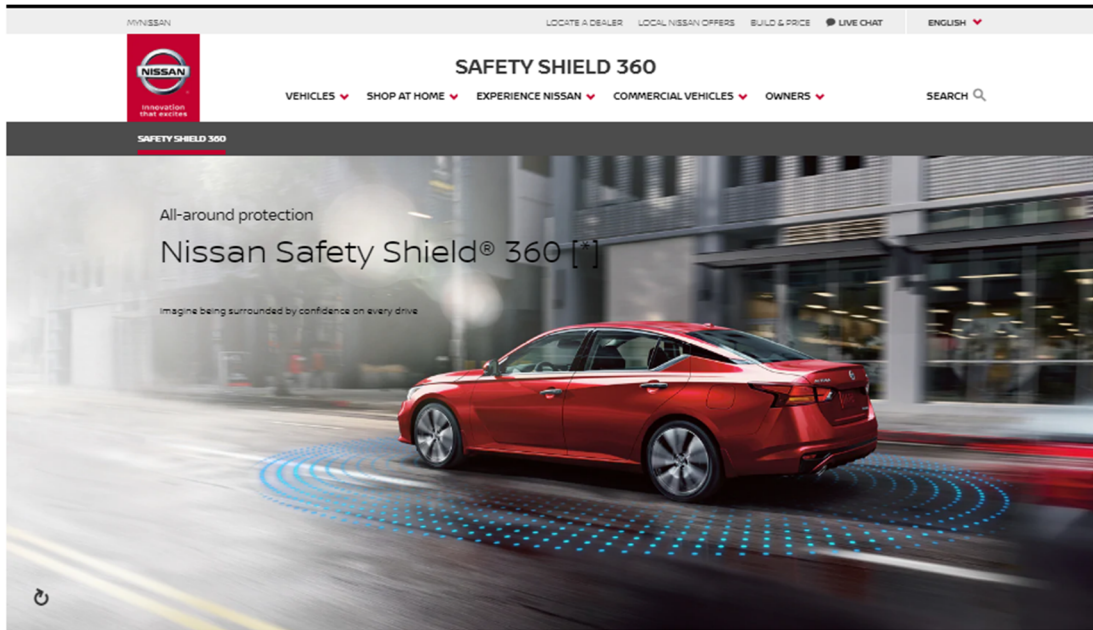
MYNISSAN

LOCATE A DEALER LOCAL NISSAN OFFERS BUILD & PRICE LIVE CHAT ENGLISH

NISSAN
Innovation that excites

SAFETY SHIELD 360

VEHICLES SHOP AT HOME EXPERIENCE NISSAN COMMERCIAL VEHICLES OWNERS SEARCH

SAFETY SHIELD 360

All-around protection

Nissan Safety Shield® 360 [*]

Imagine being surrounded by confidence on every drive